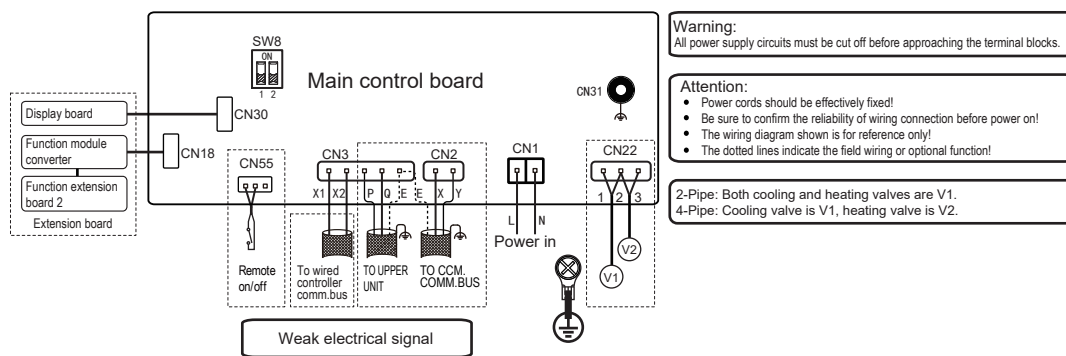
SW8
ON
1 2

Main control board

CN31

Display board

CN30

Function module converter

CN18

Function extension board 2

Extension board

CN55

CN3

X1 X2 P Q E

CN2

E X Y

CN1

L N

Power in

CN22

1 2 3

V1

V2

Remote on/off

To wired controller comm.bus

TO UPPER UNIT

TO CCM. COMM.BUS

Weak electrical signal

Warning:
All power supply circuits must be cut off before approaching the terminal blocks.

Attention:
• Power cords should be effectively fixed!
• Be sure to confirm the reliability of wiring connection before power on!
• The wiring diagram shown is for reference only!
• The dotted lines indicate the field wiring or optional function!

2-Pipe: Both cooling and heating valves are V1.
4-Pipe: Cooling valve is V1, heating valve is V2.